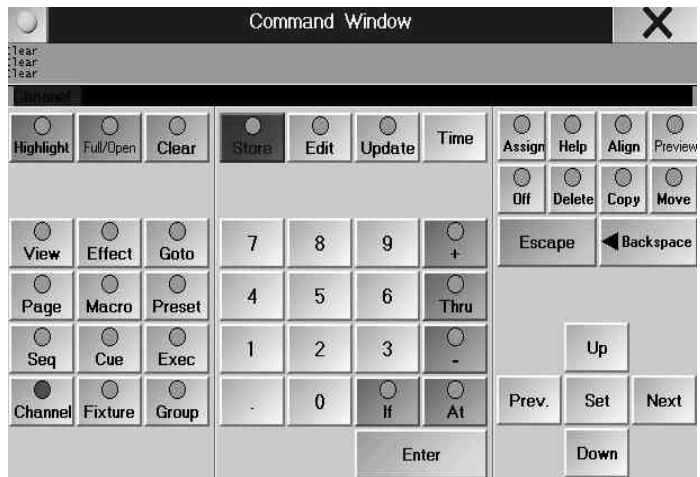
Command Window

X

:lear
:lear
:lear

Channel

Highlight Full/Open Clear

Store Edit Update Time

Assign Help Align Preview

Off Delete Copy Move

View Effect Goto

7 8 9 +

Escape Backspace

Page Macro Preset

4 5 6 Thru

Seq Cue Exec

1 2 3 -

Up

Channel Fixture Group

. 0 If At

Prev. Set Next

Enter

Down